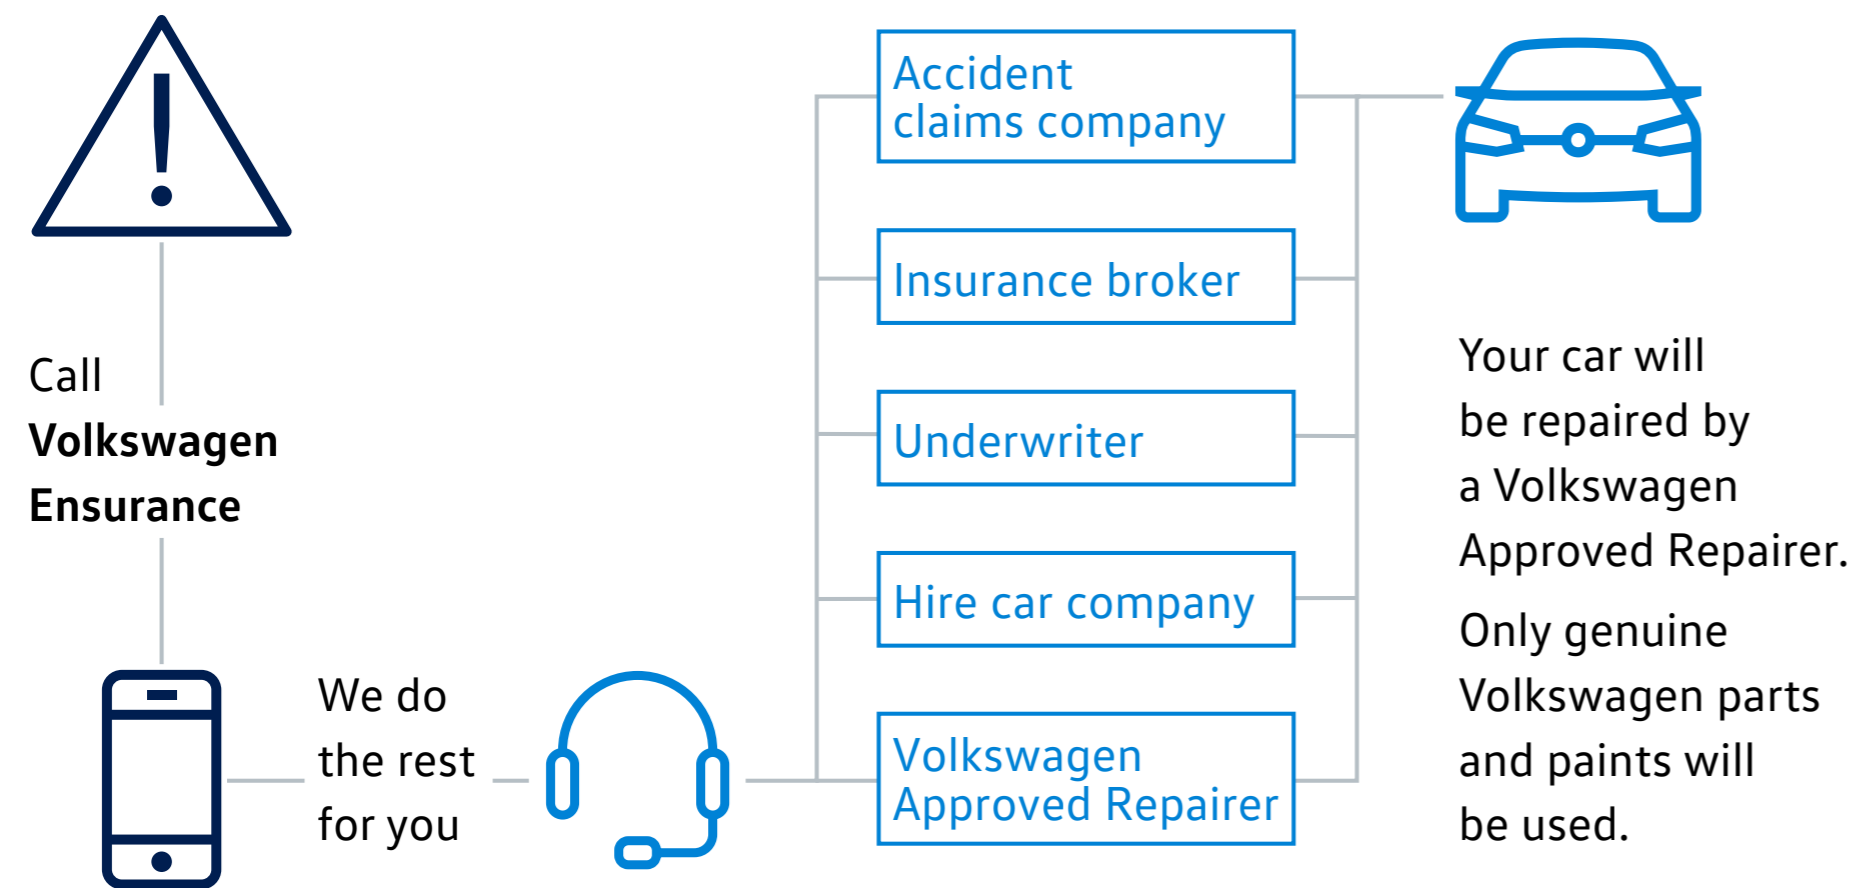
Call **Volkswagen Ensurance**

We do the rest for you

Accident claims company

Insurance broker

Underwriter

Hire car company

Volkswagen Approved Repairer

Your car will be repaired by a Volkswagen Approved Repairer.

Only genuine Volkswagen parts and paints will be used.